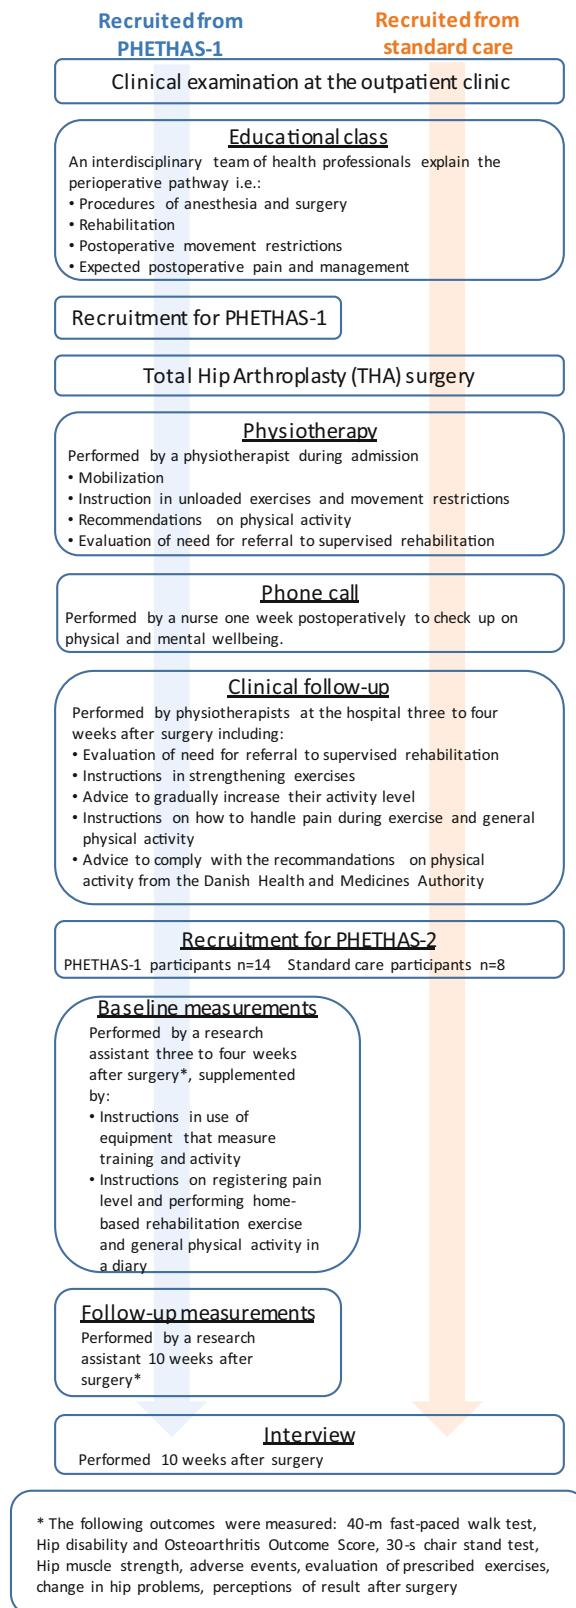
Recruited from PHETHAS-1

Recruited from standard care

Clinical examination at the outpatient clinic

Educational class
An interdisciplinary team of health professionals explain the perioperative pathway i.e.:
• Procedures of anesthesia and surgery
• Rehabilitation
• Postoperative movement restrictions
• Expected postoperative pain and management

Recruitment for PHETHAS-1

Total Hip Arthroplasty (THA) surgery

Physiotherapy
Performed by a physiotherapist during admission
• Mobilization
• Instruction in unloaded exercises and movement restrictions
• Recommendations on physical activity
• Evaluation of need for referral to supervised rehabilitation

Phone call
Performed by a nurse one week postoperatively to check up on physical and mental wellbeing.

Clinical follow-up
Performed by physiotherapists at the hospital three to four weeks after surgery including:
• Evaluation of need for referral to supervised rehabilitation
• Instructions in strengthening exercises
• Advice to gradually increase their activity level
• Instructions on how to handle pain during exercise and general physical activity
• Advice to comply with the recommandations on physical activity from the Danish Health and Medicines Authority

Recruitment for PHETHAS-2
PHETHAS-1 participants n=14 Standard care participants n=8

Baseline measurements
Performed by a research assistant three to four weeks after surgery*, supplemented by:
• Instructions in use of equipment that measure training and activity
• Instructions on registering pain level and performing home-based rehabilitation exercise and general physical activity in a diary

Follow-up measurements
Performed by a research assistant 10 weeks after surgery*

Interview
Performed 10 weeks after surgery

* The following outcomes were measured: 40-m fast-paced walk test, Hip disability and Osteoarthritis Outcome Score, 30-s chair stand test, Hip muscle strength, adverse events, evaluation of prescribed exercises, change in hip problems, perceptions of result after surgery